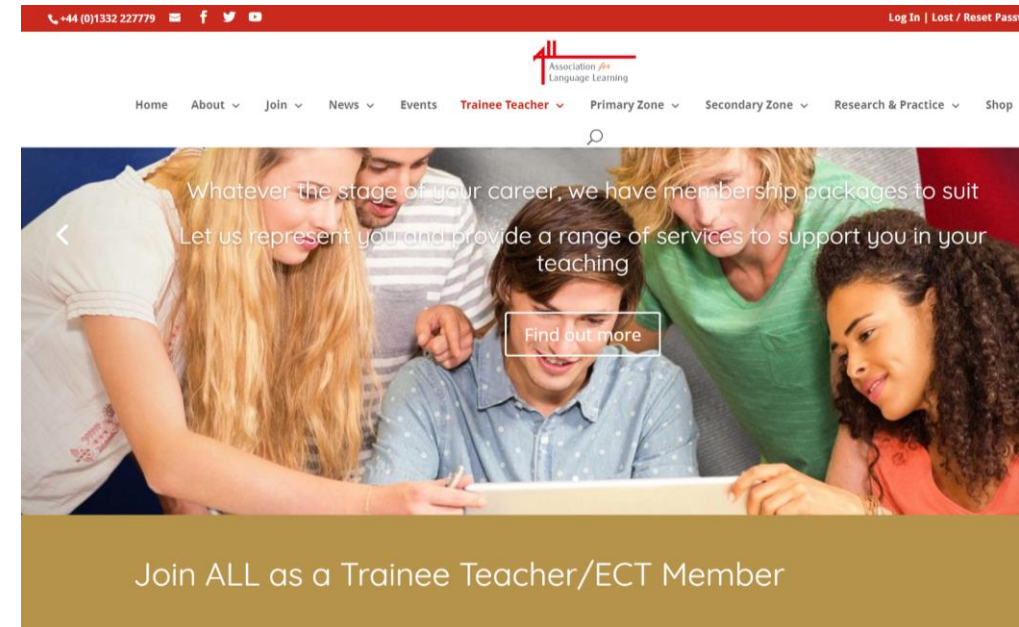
+44 (0)1332 227779

Log In | Lost / Reset Pass

Association for Language Learning

Home About Join News Events Trainee Teacher Primary Zone Secondary Zone Research & Practice Shop

Whatever the stage of your career, we have membership packages to suit

Let us represent you and provide a range of services to support you in your teaching

Find out more

Join ALL as a Trainee Teacher/ECT Member